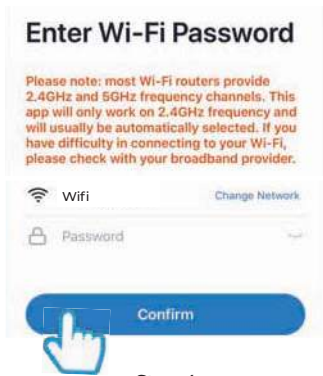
Enter Wi-Fi Password

Please note: most Wi-Fi routers provide 2.4GHz and 5GHz frequency channels. This app will only work on 2.4GHz frequency and will usually be automatically selected. If you have difficulty in connecting to your Wi-Fi, please check with your broadband provider.

Wifi

Change Network

Password

Confirm